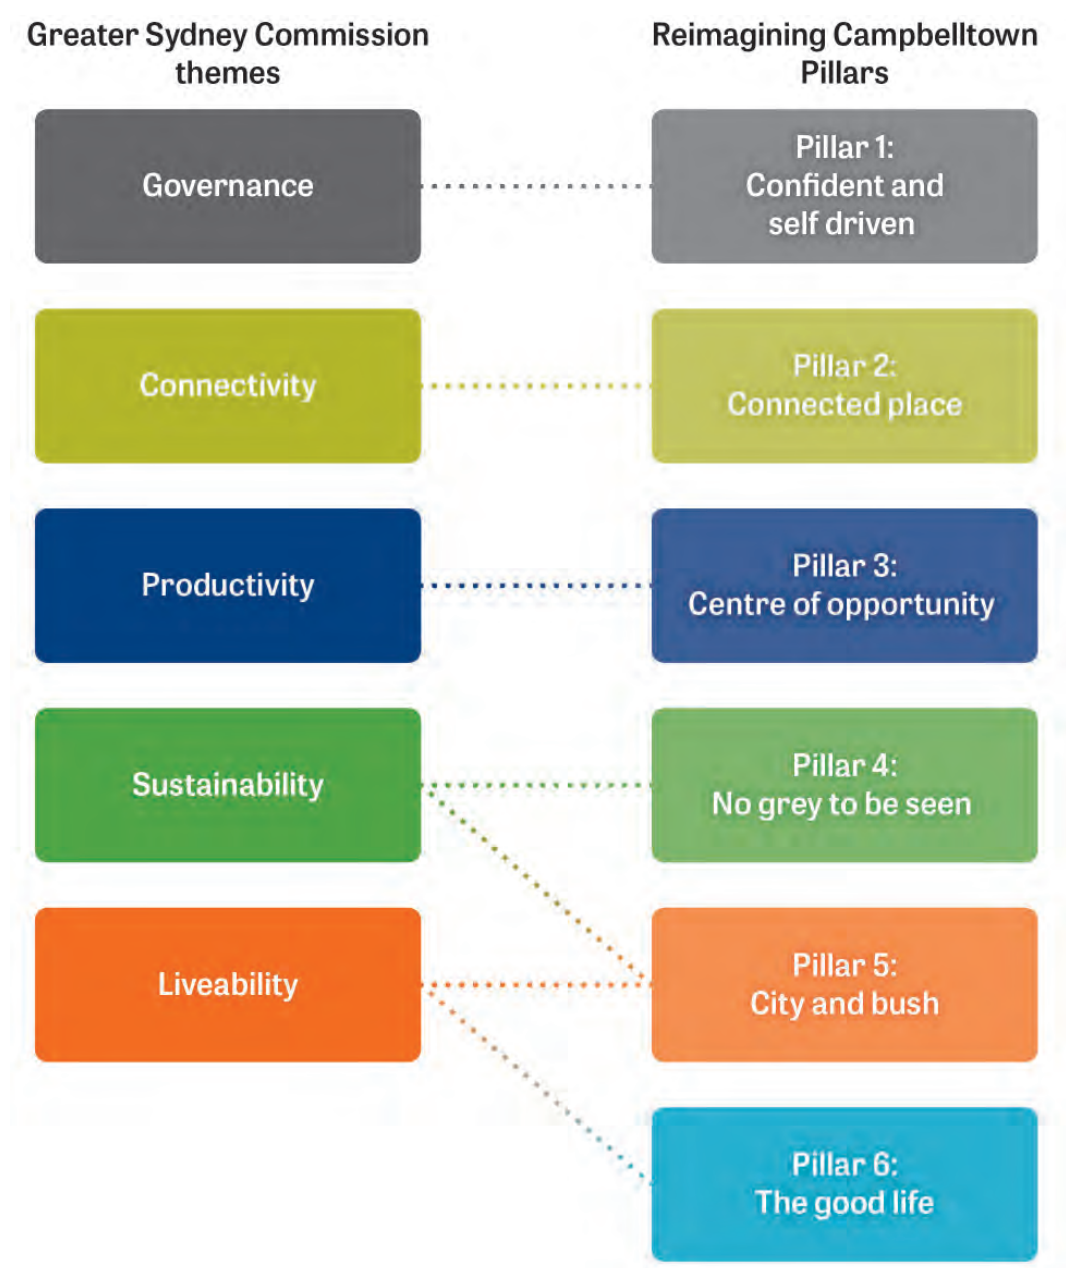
Greater Sydney Commission themes

Reimagining Campbelltown Pillars

Governance

Pillar 1: Confident and self driven

Connectivity

Pillar 2: Connected place

Productivity

Pillar 3: Centre of opportunity

Sustainability

Pillar 4: No grey to be seen

Liveability

Pillar 5: City and bush

Pillar 6: The good life